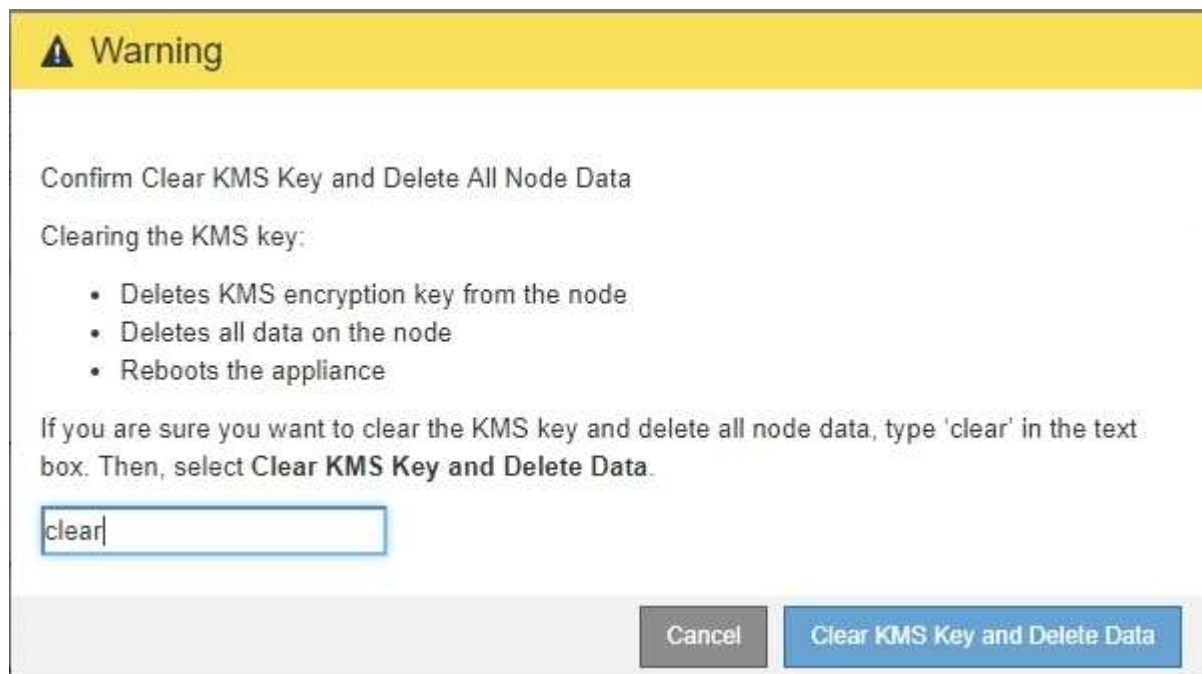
Warning

Confirm Clear KMS Key and Delete All Node Data

Clearing the KMS key:

- Deletes KMS encryption key from the node
- Deletes all data on the node
- Reboots the appliance

If you are sure you want to clear the KMS key and delete all node data, type 'clear' in the text box. Then, select **Clear KMS Key and Delete Data**.

clear

Cancel

Clear KMS Key and Delete Data